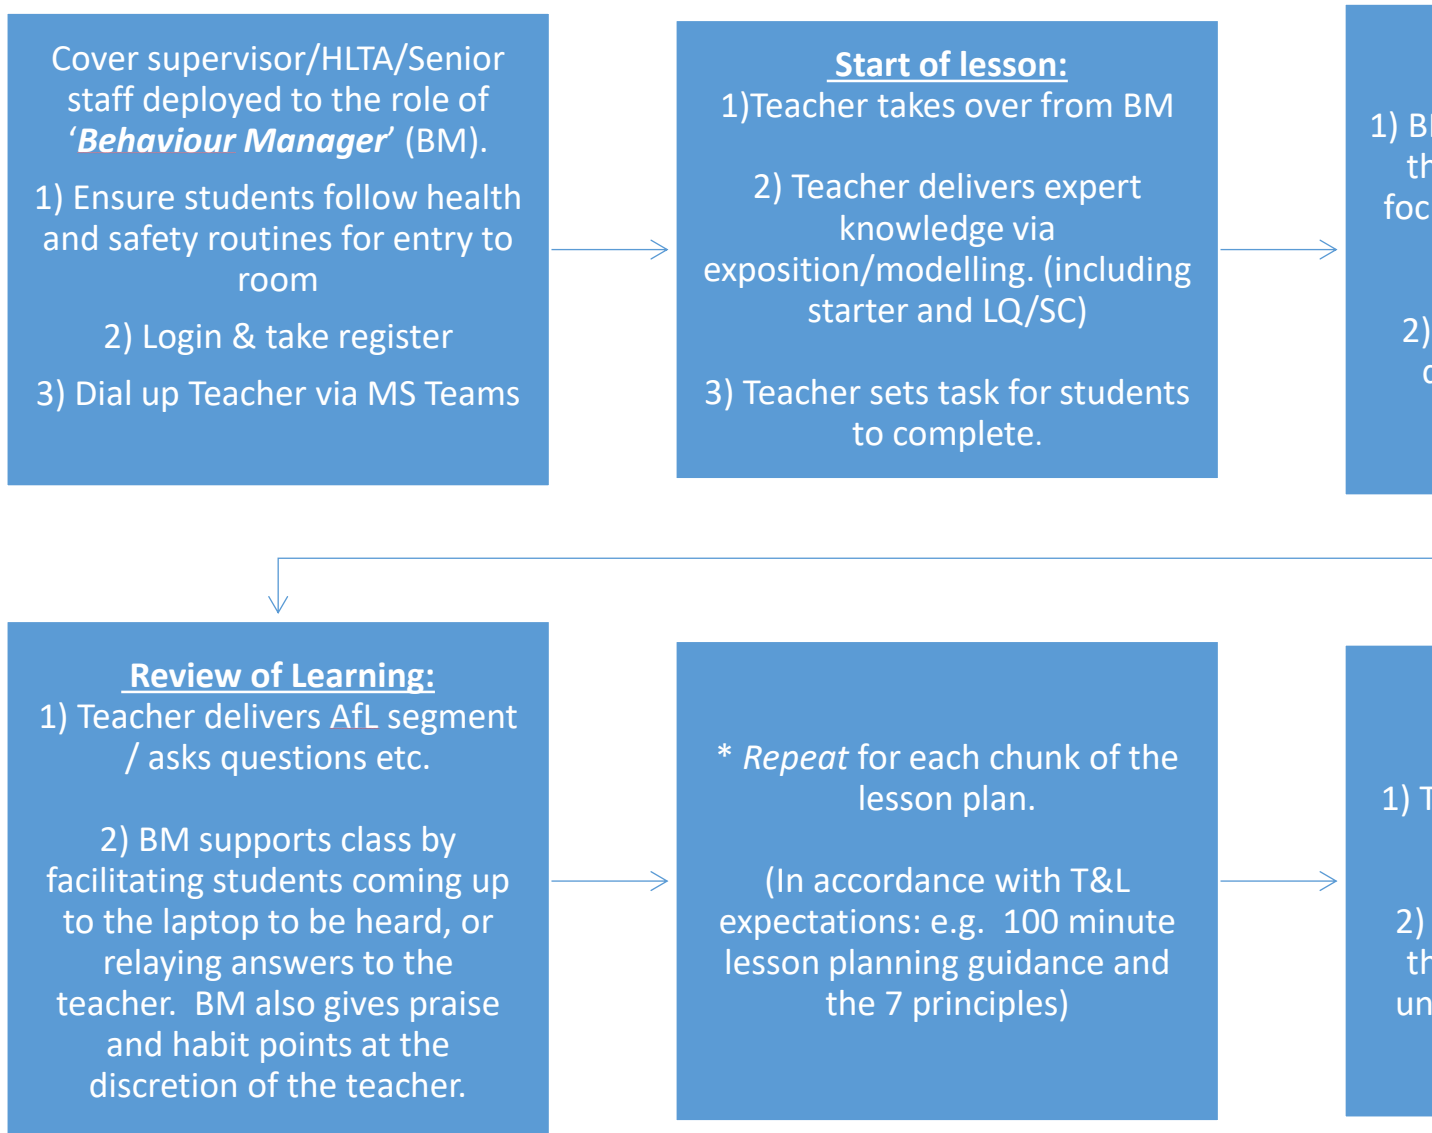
Cover supervisor/HLTA/Senior staff deployed to the role of '***Behaviour Manager***' (BM).

1) Ensure students follow health and safety routines for entry to room

2) Login & take register

3) Dial up Teacher via MS Teams

**Start of lesson:**
1)Teacher takes over from BM

2) Teacher delivers expert knowledge via exposition/modelling. (including starter and LQ/SC)

3) Teacher sets task for students to complete.

1) B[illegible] th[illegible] foc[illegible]

2)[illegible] c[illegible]

**Review of Learning:**
1) Teacher delivers AfL segment / asks questions etc.

2) BM supports class by facilitating students coming up to the laptop to be heard, or relaying answers to the teacher. BM also gives praise and habit points at the discretion of the teacher.

\* *Repeat* for each chunk of the lesson plan.

(In accordance with T&L expectations: e.g. 100 minute lesson planning guidance and the 7 principles)

1) T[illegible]

2)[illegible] th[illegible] un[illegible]